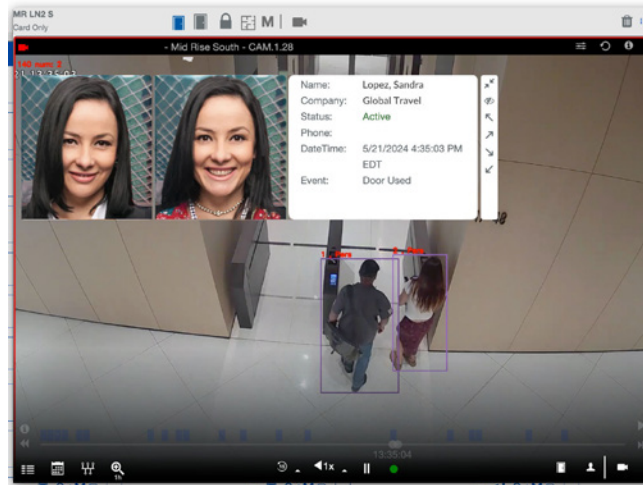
MR LN2 S
Card Only

- Mid Rise South - CAM.1.28

140 msec 2
21 13:35:03

Name: Lopez, Sandra
Company: Global Travel
Status: Active
Phone:
DateTime: 5/21/2024 4:35:03 PM EDT
Event: Door Used

13:35:04

1x